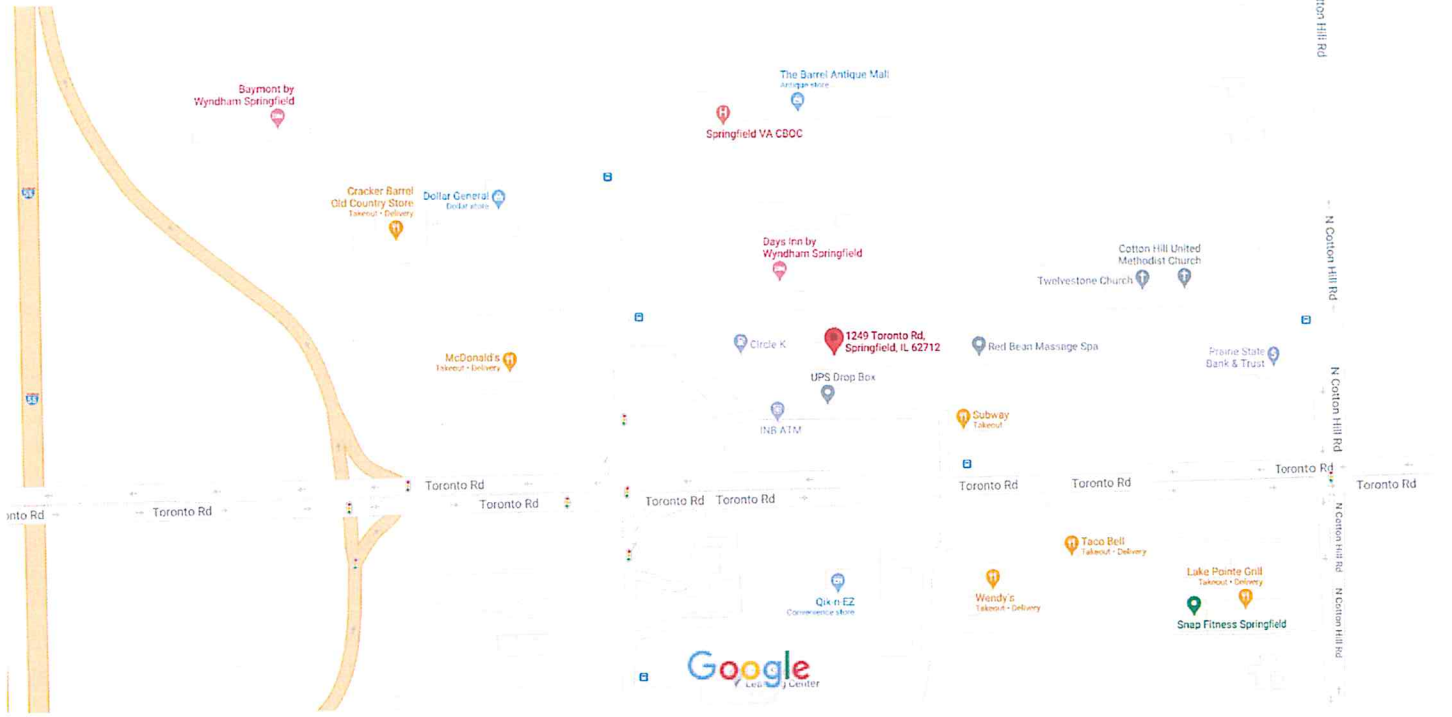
Cotton Hill Rd

Baymont by Wyndham Springfield

The Barrel Antique Mall
Antique store

Springfield VA CBOC

55

Cracker Barrel Old Country Store
Takeout • Delivery

Dollar General
Dollar store

Days Inn by Wyndham Springfield

Cotton Hill United Methodist Church

Twelvestone Church

N Cotton Hill Rd

Circle K

1249 Toronto Rd, Springfield, IL 62712

Red Bean Massage Spa

Prairie State Bank & Trust

McDonald's
Takeout • Delivery

UPS Drop Box

55

INB ATM

Subway
Takeout

N Cotton Hill Rd

Toronto Rd

Toronto Rd

Toronto Rd

Toronto Rd

Toronto Rd

Toronto Rd

Toronto Rd

Toronto Rd

Toronto Rd

Toronto Rd

N Cotton Hill Rd

Taco Bell
Takeout • Delivery

Lake Pointe Grill
Takeout • Delivery

Qik-n-EZ
Convenience store

Wendy's
Takeout • Delivery

Snap Fitness Springfield

N Cotton Hill Rd

Google

Le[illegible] Center